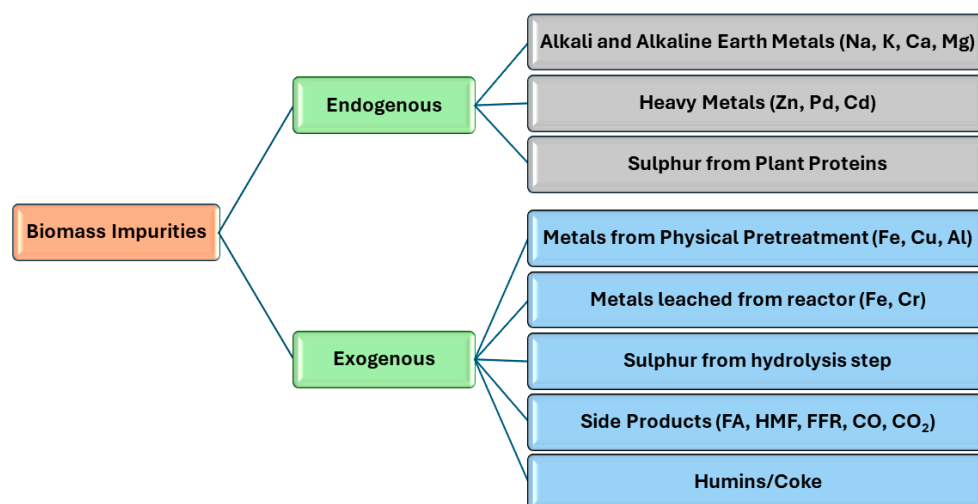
Biomass Impurities

Endogenous

Alkali and Alkaline Earth Metals (Na, K, Ca, Mg)

Heavy Metals (Zn, Pd, Cd)

Sulphur from Plant Proteins

Exogenous

Metals from Physical Pretreatment (Fe, Cu, Al)

Metals leached from reactor (Fe, Cr)

Sulphur from hydrolysis step

Side Products (FA, HMF, FFR, CO, $CO_2$)

Humins/Coke